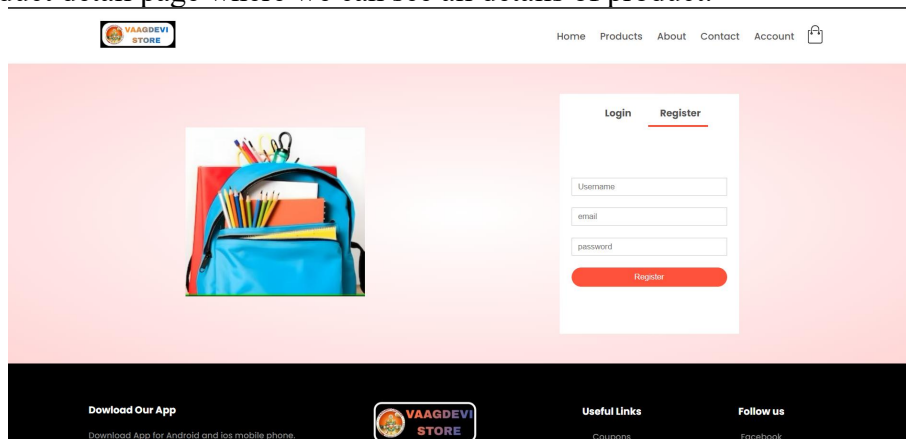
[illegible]uct details page where we can see all details of product.

VAAGDEVI STORE

Home Products About Contact Account

Login Register

Username

email

password

Register

Dowload Our App

Download App for Android and ios mobile phone.

VAAGDEVI STORE

Useful Links

Coupons

Follow us

Facebook